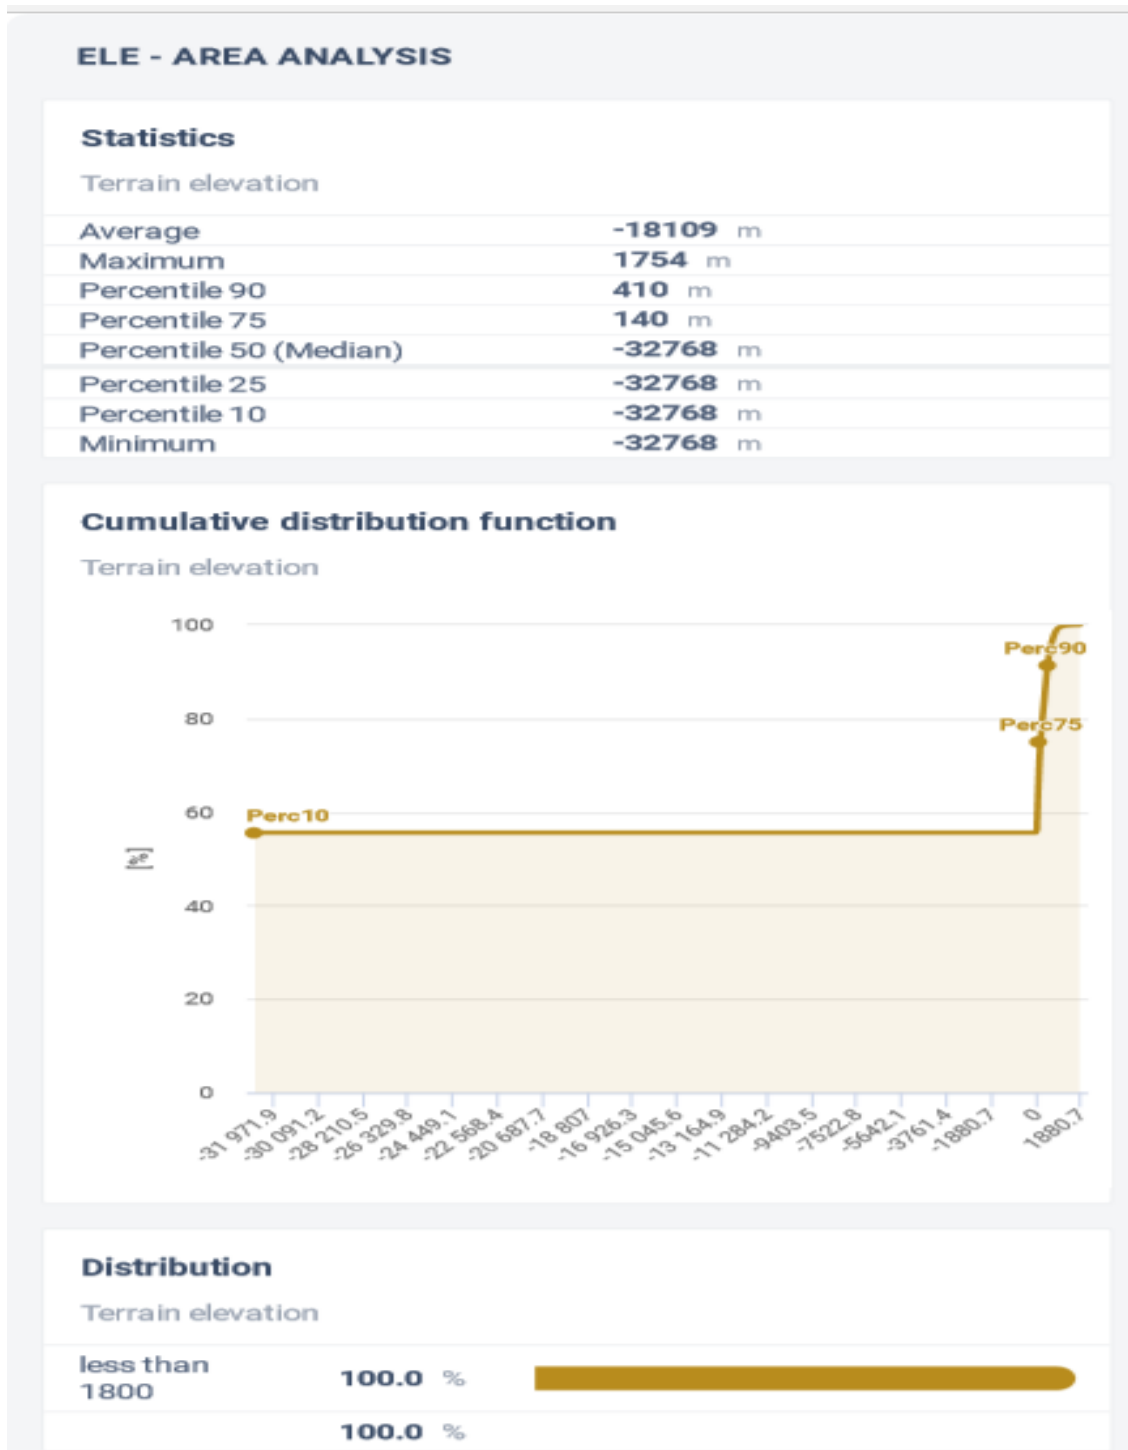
ELE - AREA ANALYSIS

Statistics

Terrain elevation

| | |
|---|---|
| Average | -18109 m |
| Maximum | 1754 m |
| Percentile 90 | 410 m |
| Percentile 75 | 140 m |
| Percentile 50 (Median) | -32768 m |
| Percentile 25 | -32768 m |
| Percentile 10 | -32768 m |
| Minimum | -32768 m |

Cumulative distribution function

Terrain elevation

100
80
60
40
20
0
[%]
Perc90
Perc75
Perc10
-31 971.9
-30 091.2
-28 210.5
-26 329.8
-24 449.1
-22 568.4
-20 687.7
-18 807
-16 926.3
-15 045.6
-13 164.9
-11 284.2
-9403.5
-7522.8
-5642.1
-3761.4
-1880.7
0
1880.7

Distribution

Terrain elevation

less than 1800 100.0 %

100.0 %